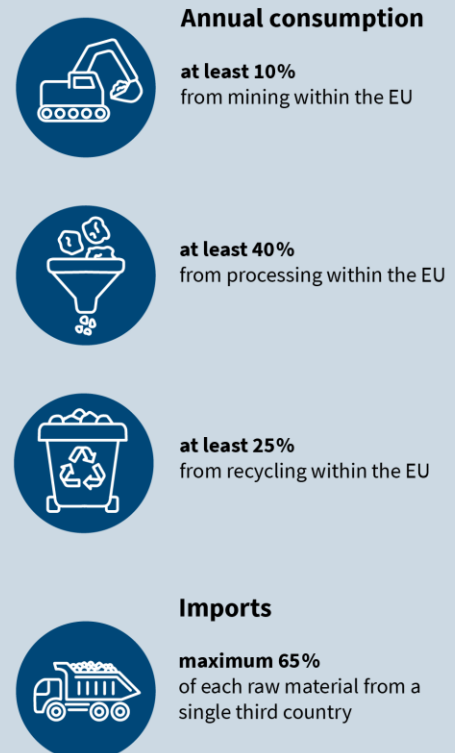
Annual consumption

at least 10%
from mining within the EU

at least 40%
from processing within the EU

at least 25%
from recycling within the EU

Imports

maximum 65%
of each raw material from a single third country